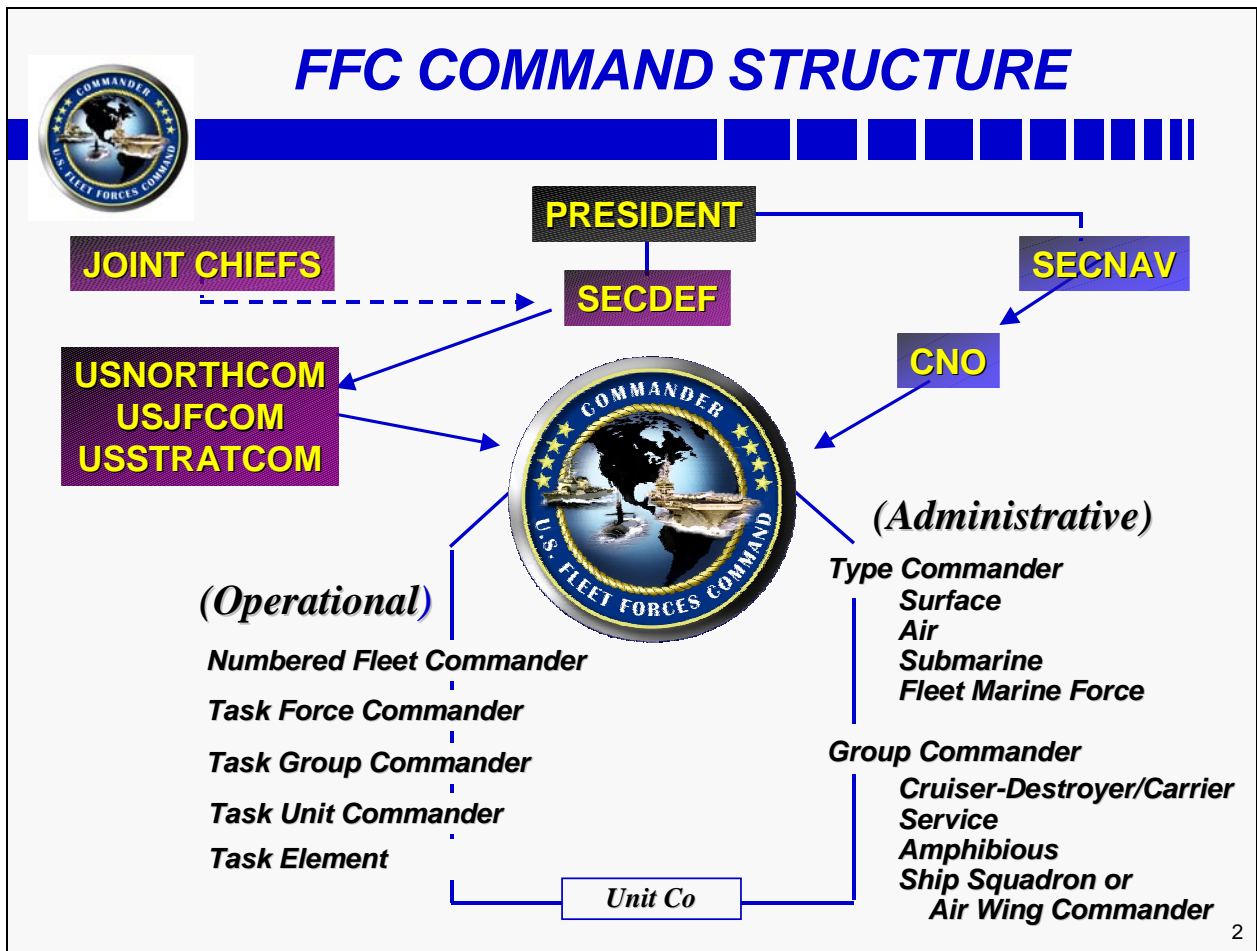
FFC COMMAND STRUCTURE

COMMANDER U.S. FLEET FORCES COMMAND

PRESIDENT

JOINT CHIEFS

SECDEF

SECNAV

CNO

USNORTHCOM
USJFCOM
USSTRATCOM

COMMANDER U.S. FLEET FORCES COMMAND

(Administrative)

Type Commander
Surface
Air
Submarine
Fleet Marine Force

Group Commander
Cruiser-Destroyer/Carrier
Service
Amphibious
Ship Squadron or
Air Wing Commander

(Operational)

Numbered Fleet Commander

Task Force Commander

Task Group Commander

Task Unit Commander

Task Element

Unit Co

2